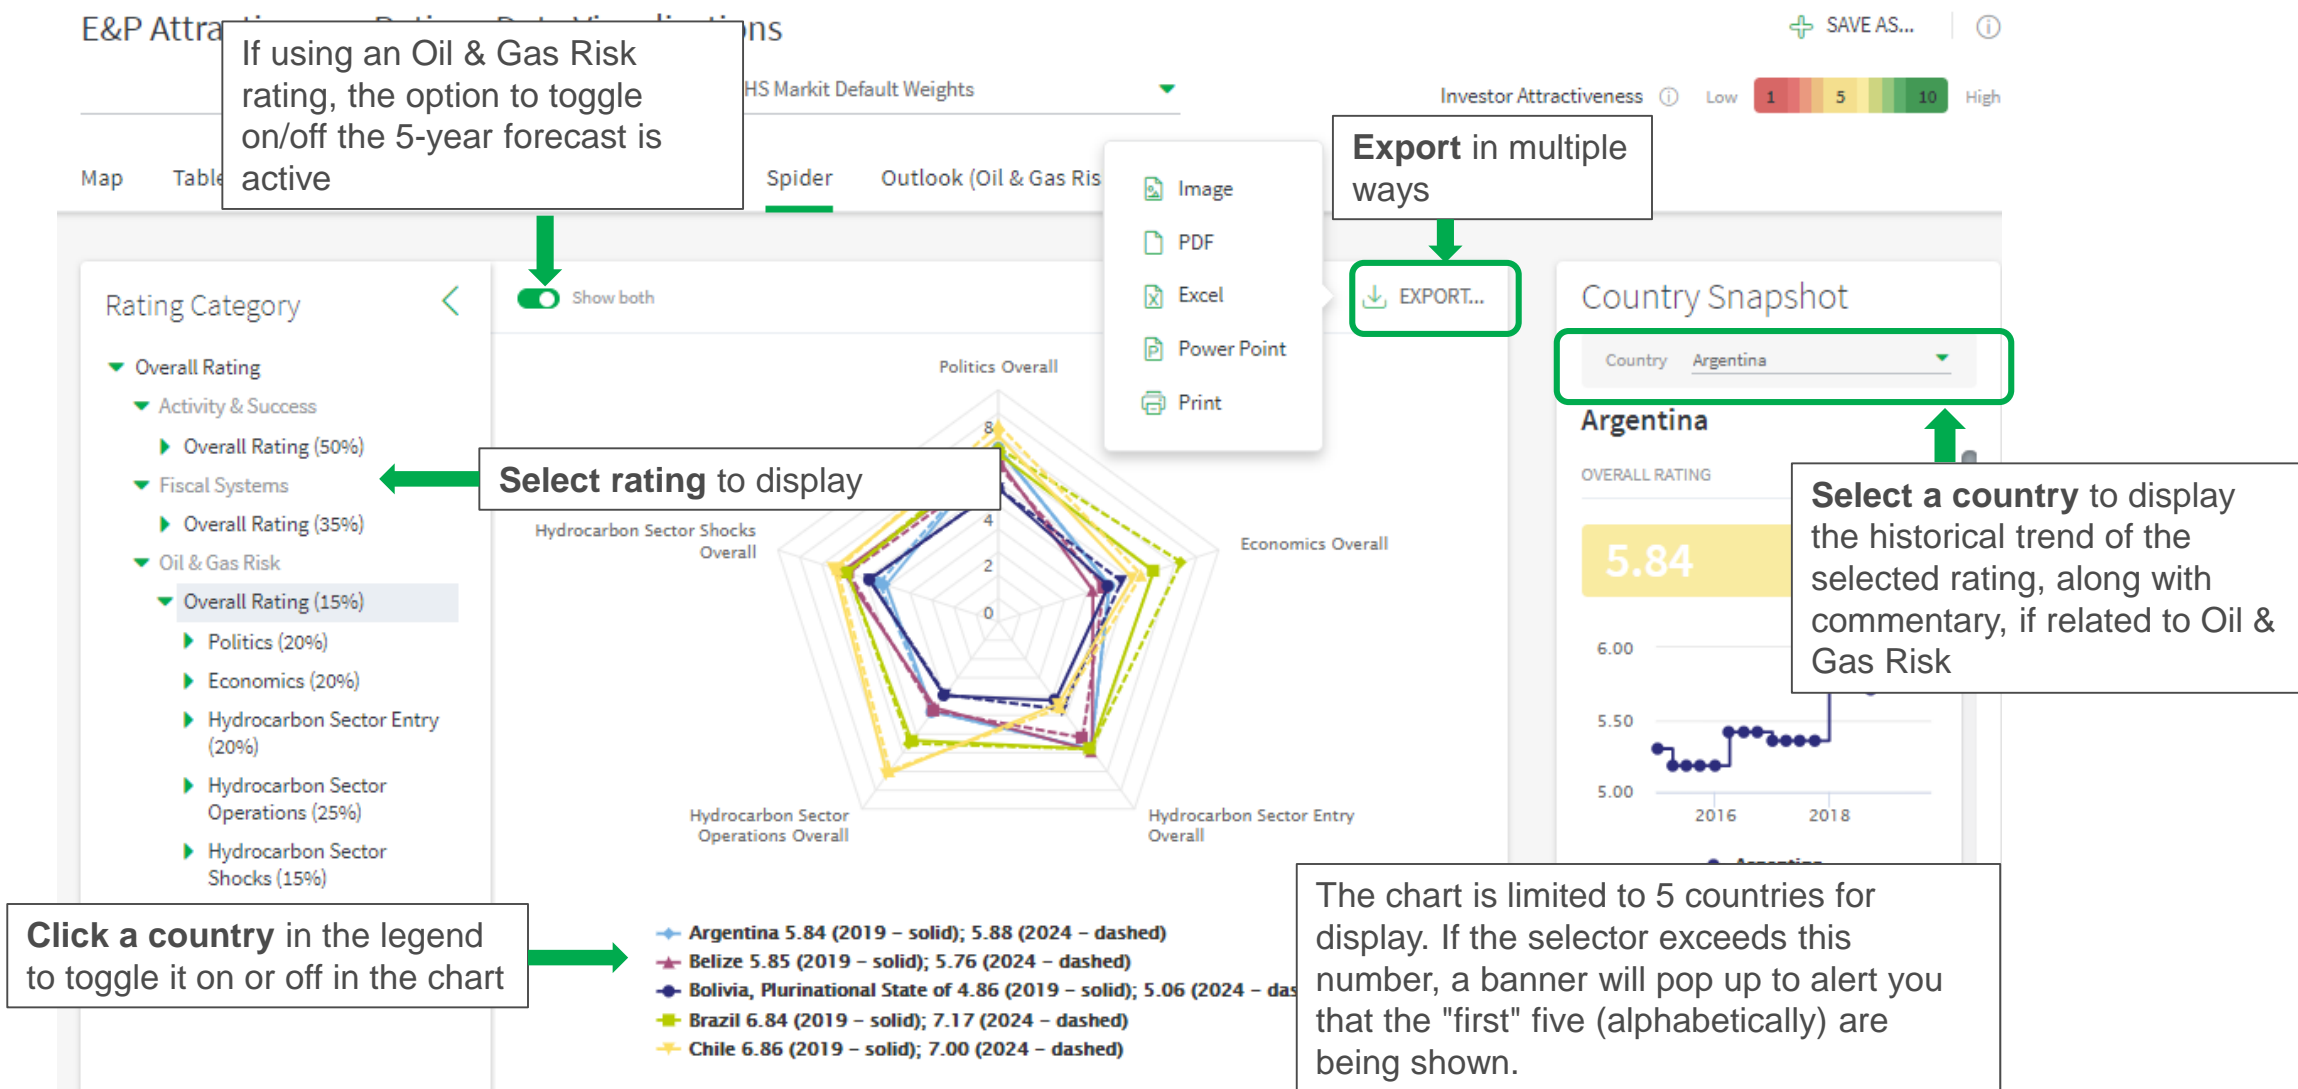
E&P Attra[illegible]ns

If using an Oil & Gas Risk rating, the option to toggle on/off the 5-year forecast is active

HS Markit Default Weights

SAVE AS...

Investor Attractiveness Low 1 5 10 High

Map Table Spider Outlook (Oil & Gas Ris

Image
PDF
Excel
Power Point
Print

Export in multiple ways

EXPORT...

Rating Category

Show both

Overall Rating
Activity & Success
Overall Rating (50%)
Fiscal Systems
Overall Rating (35%)
Oil & Gas Risk
Overall Rating (15%)
Politics (20%)
Economics (20%)
Hydrocarbon Sector Entry (20%)
Hydrocarbon Sector Operations (25%)
Hydrocarbon Sector Shocks (15%)

Select rating to display

Politics Overall
Hydrocarbon Sector Shocks Overall
Economics Overall
Hydrocarbon Sector Operations Overall
Hydrocarbon Sector Entry Overall
8
4
2
0

Country Snapshot
Country Argentina
Argentina
OVERALL RATING
5.84

Select a country to display the historical trend of the selected rating, along with commentary, if related to Oil & Gas Risk

6.00
5.50
5.00
2016 2018

Click a country in the legend to toggle it on or off in the chart

Argentina 5.84 (2019 – solid); 5.88 (2024 – dashed)
Belize 5.85 (2019 – solid); 5.76 (2024 – dashed)
Bolivia, Plurinational State of 4.86 (2019 – solid); 5.06 (2024 – das
Brazil 6.84 (2019 – solid); 7.17 (2024 – dashed)
Chile 6.86 (2019 – solid); 7.00 (2024 – dashed)

The chart is limited to 5 countries for display. If the selector exceeds this number, a banner will pop up to alert you that the "first" five (alphabetically) are being shown.